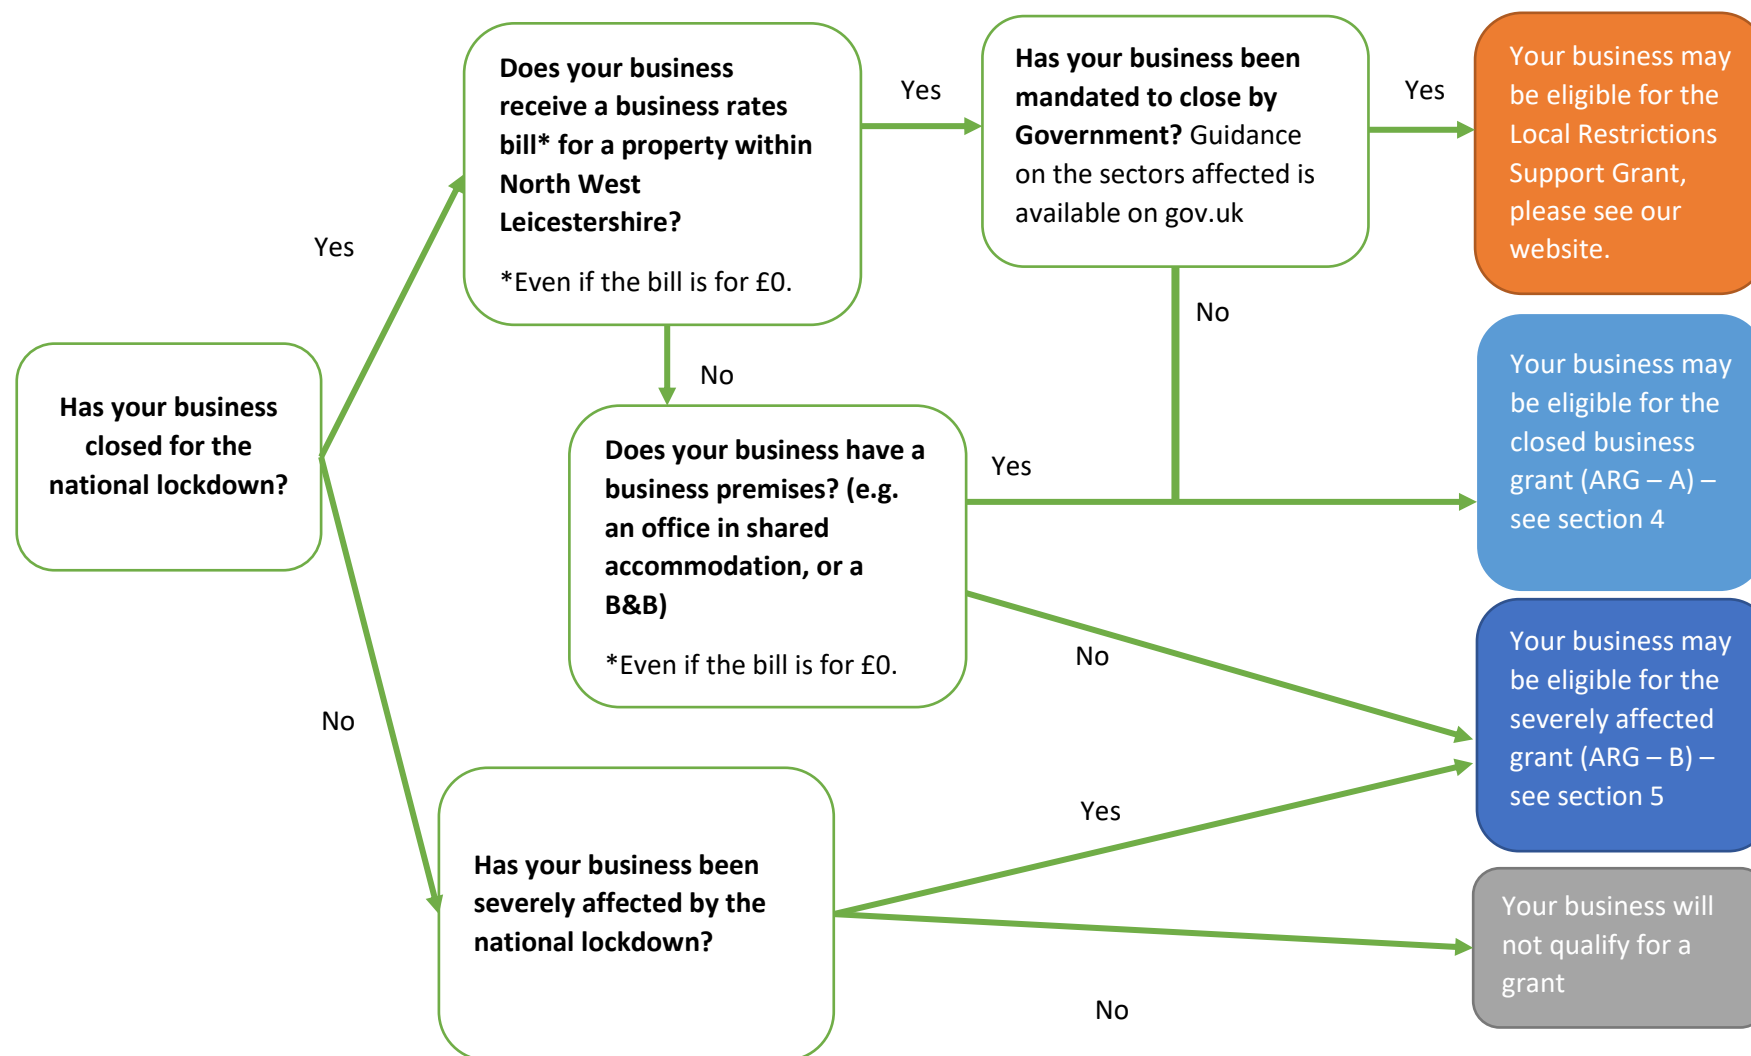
Has your business closed for the national lockdown?

Yes

Does your business receive a business rates bill* for a property within North West Leicestershire?

*Even if the bill is for £0.

Yes

Has your business been mandated to close by Government? Guidance on the sectors affected is available on gov.uk

Yes

Your business may be eligible for the Local Restrictions Support Grant, please see our website.

No

No

Does your business have a business premises? (e.g. an office in shared accommodation, or a B&B)

*Even if the bill is for £0.

Yes

Your business may be eligible for the closed business grant (ARG – A) – see section 4

No

Your business may be eligible for the severely affected grant (ARG – B) – see section 5

No

Has your business been severely affected by the national lockdown?

Yes

Your business will not qualify for a grant

No